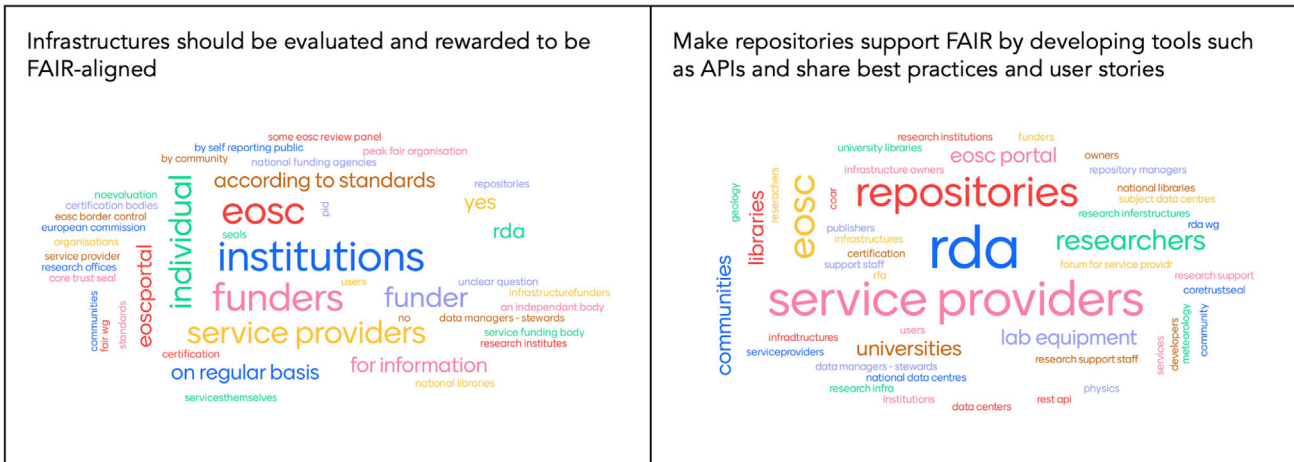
Infrastructures should be evaluated and rewarded to be FAIR-aligned

some eosc review panel
by self reporting public
peak fair organisation
by community
national funding agencies
noevaluation
according to standards
repositories
certification bodies
eosc border control
individual
eosc
pid
yes
european commission
seals
rda
organisations
institutions
service provider
research offices
core trust seal
users
unclear question
funders
funder
infrastructurefunders
an independent body
communities
fair wg
standards
eosportal
no
data managers - stewards
service providers
service funding body
research institutes
certification
for information
on regular basis
national libraries
servicesthemselves

Make repositories support FAIR by developing tools such as APIs and share best practices and user stories

research institutions
funders
university libraries
infrastructure owners
eosc portal
owners
repository managers
geology
researchers
libraries
eosc
coar
repositories
national libraries
subject data centres
research inferstructures
publishers
rda wg
infrastructures
rda
researchers
certification
support staff
forum for service providr
rfa
research support
communities
service providers
coretrustseal
infradtructures
users
lab equipment
serviceproviders
universities
services
developers
meteorology
community
research support staff
data managers - stewards
national data centres
research infra
physics
institutions
rest api
data centers